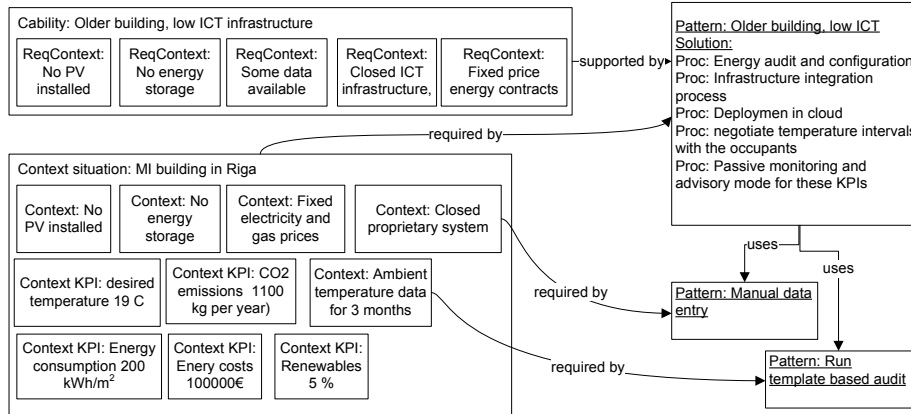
Cability: Older building, low ICT infrastructure

ReqContext: No PV installed

ReqContext: No energy storage

ReqContext: Some data available

ReqContext: Closed ICT infrastructure,

ReqContext: Fixed price energy contracts

supported by

Pattern: Older building, low ICT
Solution:
Proc: Energy audit and configuration
Proc: Infrastructure integration process
Proc: Deploymen in cloud
Proc: negotiate temperature intervals with the occupants
Proc: Passive monitoring and advisory mode for these KPIs

required by

Context situation: MI building in Riga

Context: No PV installed

Context: No energy storage

Context: Fixed electricity and gas prices

Context: Closed proprietary system

uses

uses

Context KPI: desired temperature 19 C

Context KPI: CO2 emissions 1100 kg per year)

Context: Ambient temperature data for 3 months

required by

Pattern: Manual data entry

Context KPI: Energy consumption 200 kWh/m$^2$

Context KPI: Enery costs 100000€

Context KPI: Renewables 5 %

required by

Pattern: Run template based audit